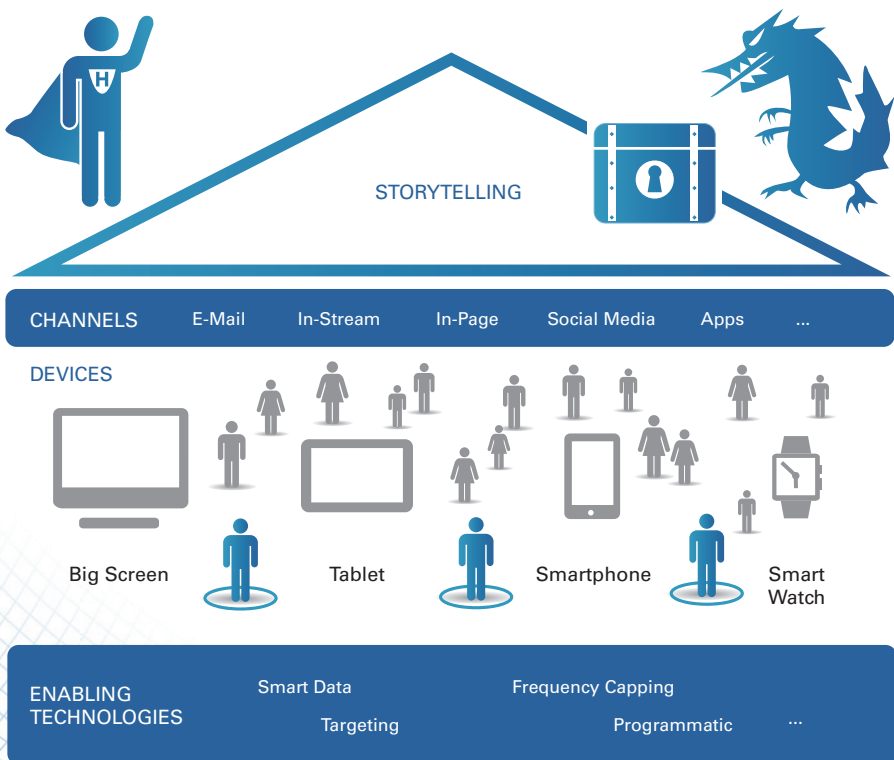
H

STORYTELLING

CHANNELS E-Mail In-Stream In-Page Social Media Apps ...

DEVICES

Big Screen Tablet Smartphone Smart Watch

ENABLING TECHNOLOGIES

Smart Data Frequency Capping

Targeting Programmatic ...